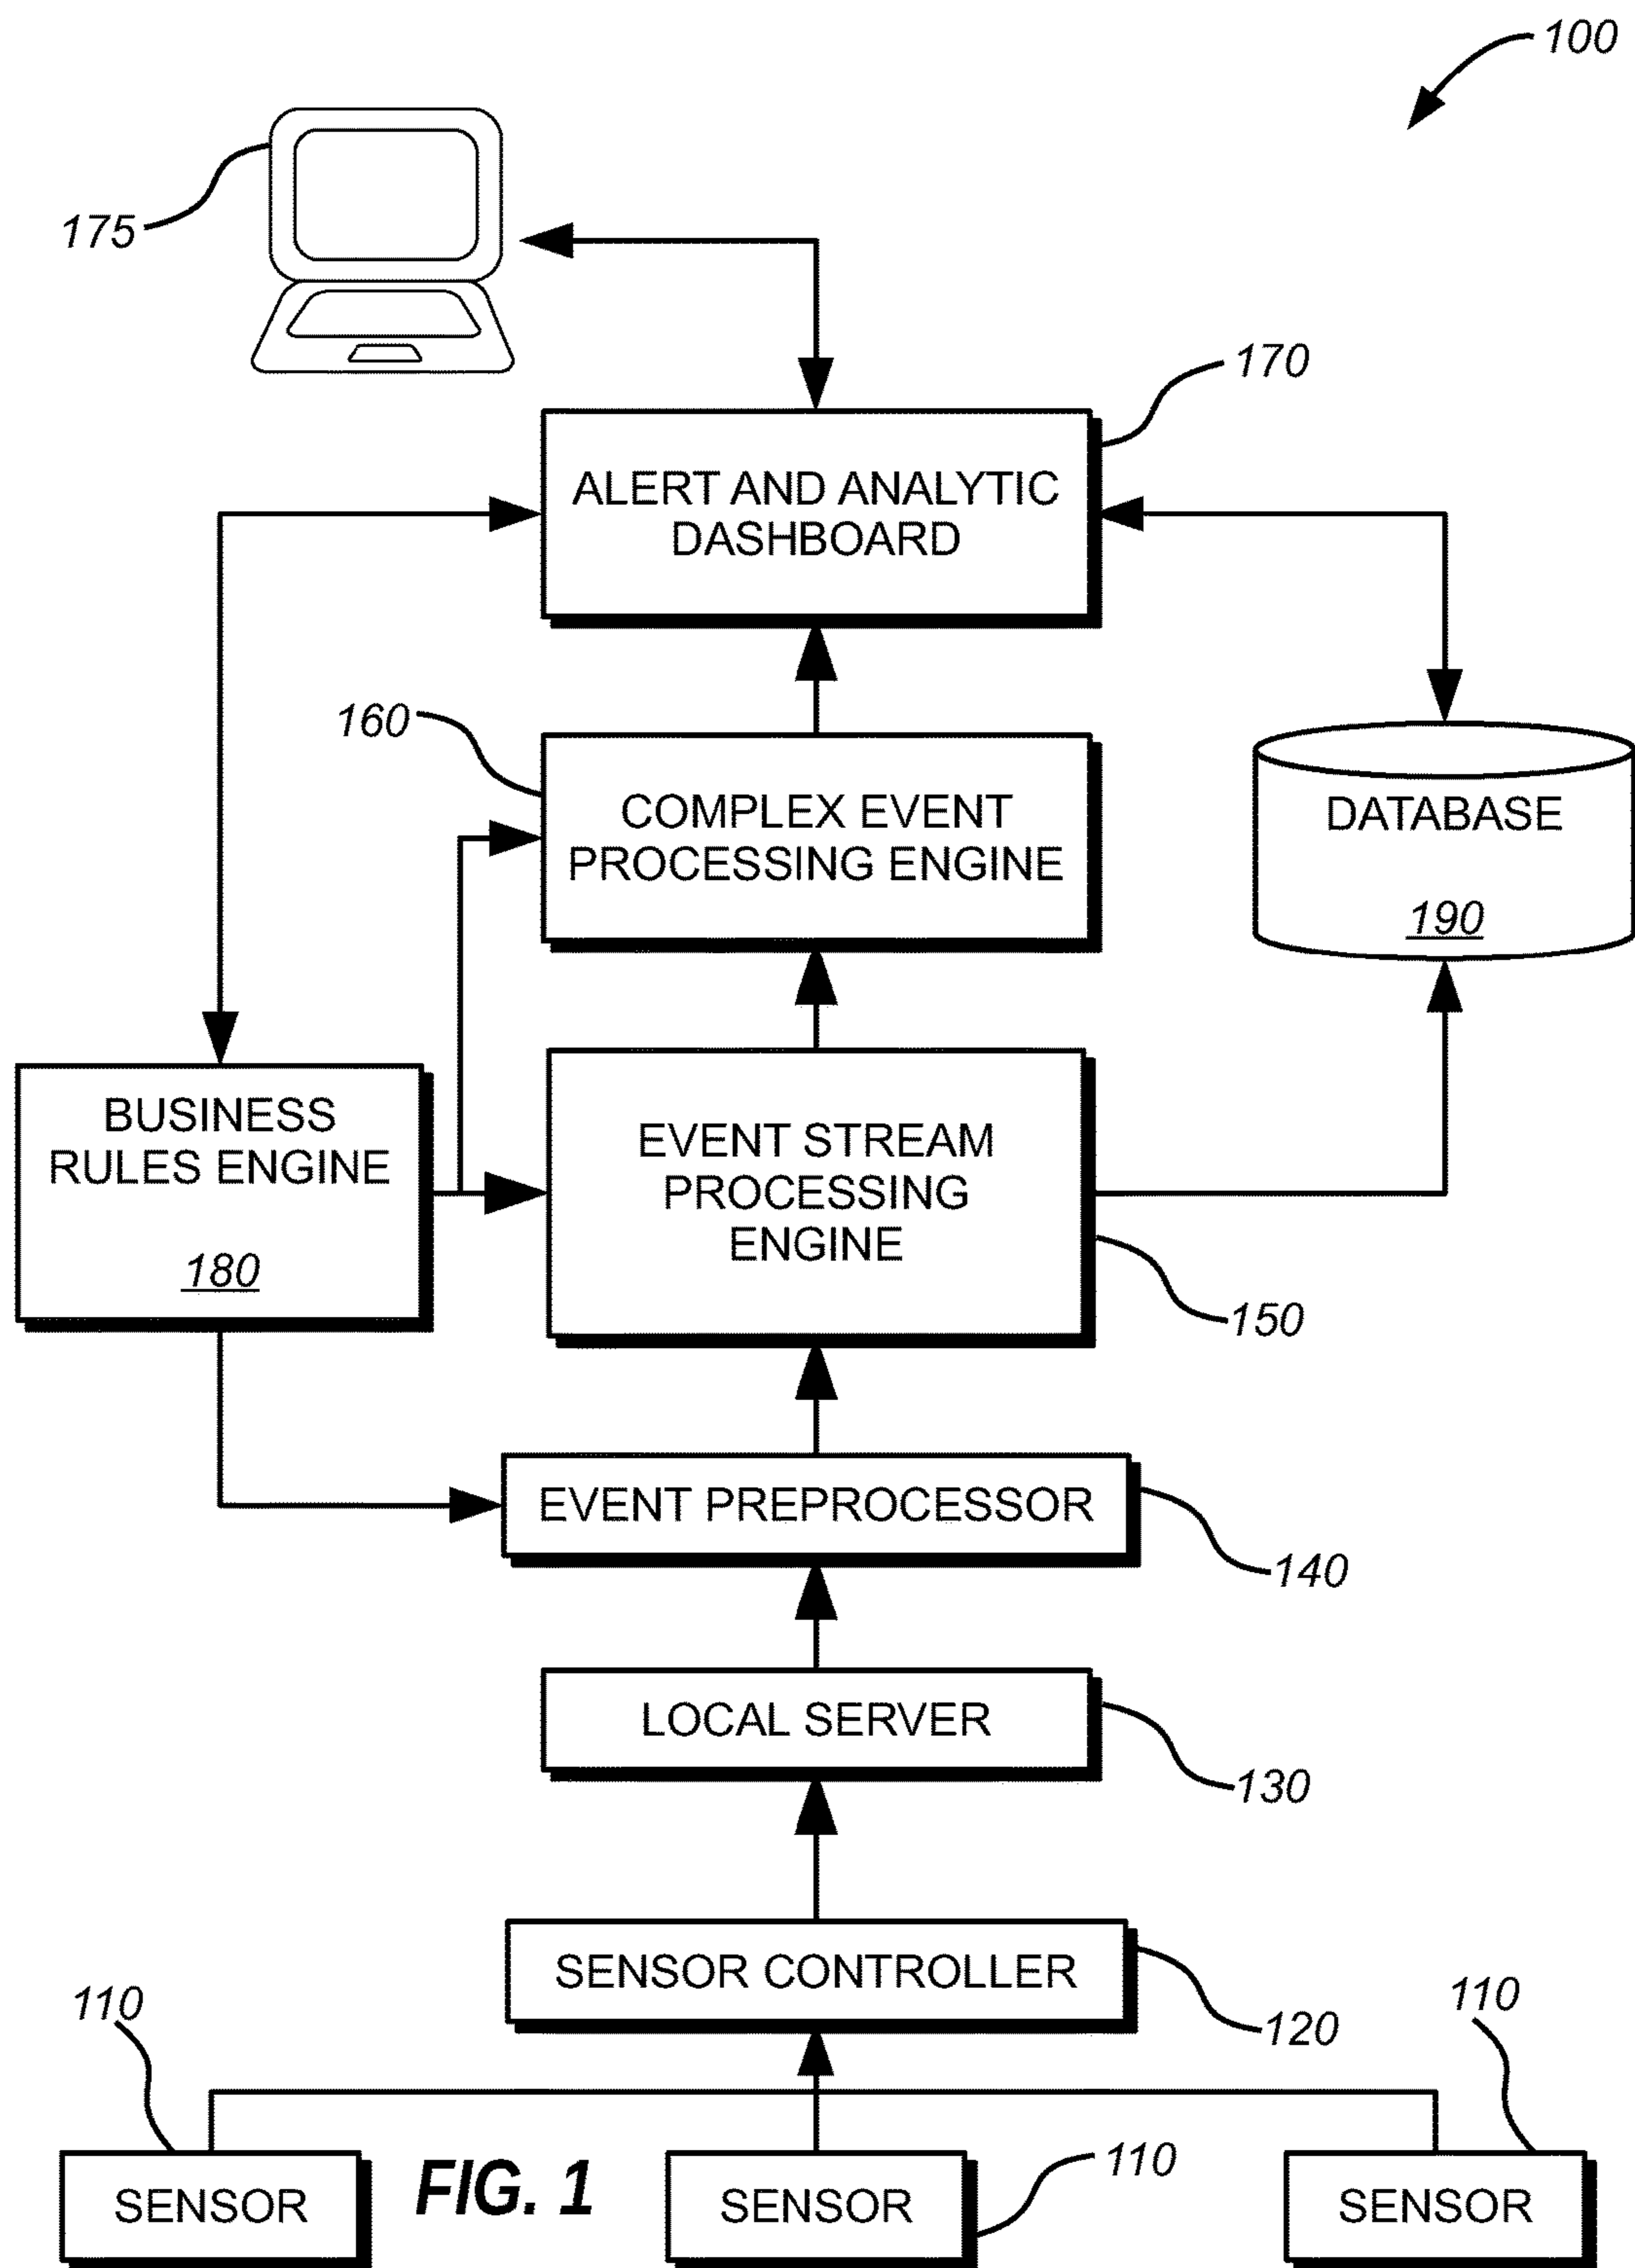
100

175

170

ALERT AND ANALYTIC DASHBOARD

160

COMPLEX EVENT PROCESSING ENGINE

DATABASE

190

BUSINESS RULES ENGINE

180

EVENT STREAM PROCESSING ENGINE

150

EVENT PREPROCESSOR

140

LOCAL SERVER

130

SENSOR CONTROLLER

120

110

110

110

SENSOR

FIG. 1

SENSOR

SENSOR